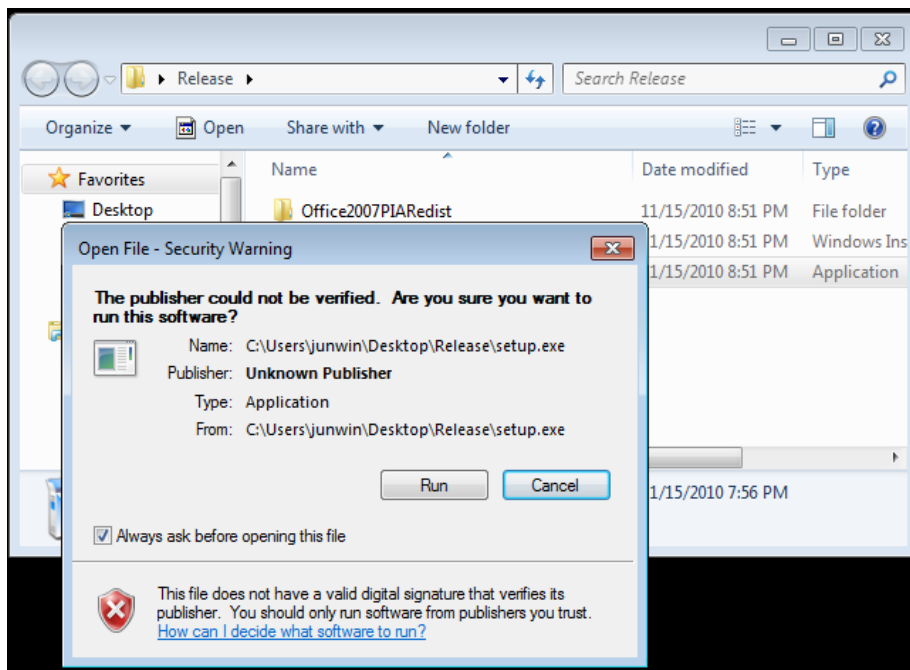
Release

Search Release

Organize ▾ Open Share with ▾ New folder

Favorites

Desktop

Name

Date modified

Type

Office2007PIARedist

11/15/2010 8:51 PM

File folder

1/15/2010 8:51 PM

Windows Ins

1/15/2010 8:51 PM

Application

1/15/2010 7:56 PM

Open File - Security Warning

The publisher could not be verified. Are you sure you want to run this software?

Name: C:\Users\junwin\Desktop\Release\setup.exe

Publisher: Unknown Publisher

Type: Application

From: C:\Users\junwin\Desktop\Release\setup.exe

Run Cancel

Always ask before opening this file

This file does not have a valid digital signature that verifies its publisher. You should only run software from publishers you trust.

How can I decide what software to run?